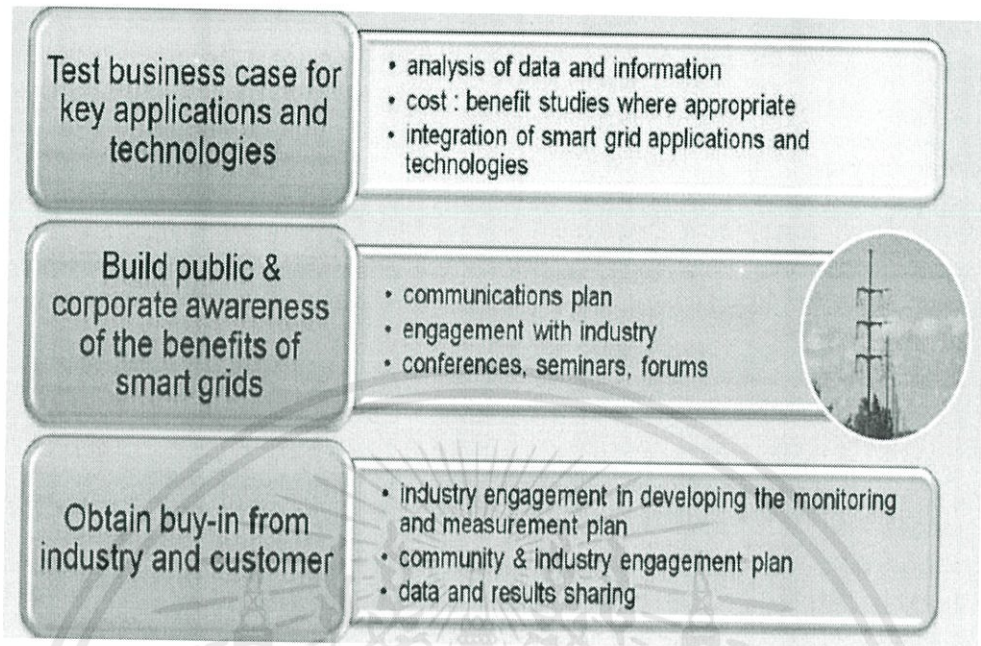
Test business case for key applications and technologies

• analysis of data and information
• cost : benefit studies where appropriate
• integration of smart grid applications and technologies

Build public & corporate awareness of the benefits of smart grids

• communications plan
• engagement with industry
• conferences, seminars, forums

Obtain buy-in from industry and customer

• industry engagement in developing the monitoring and measurement plan
• community & industry engagement plan
• data and results sharing